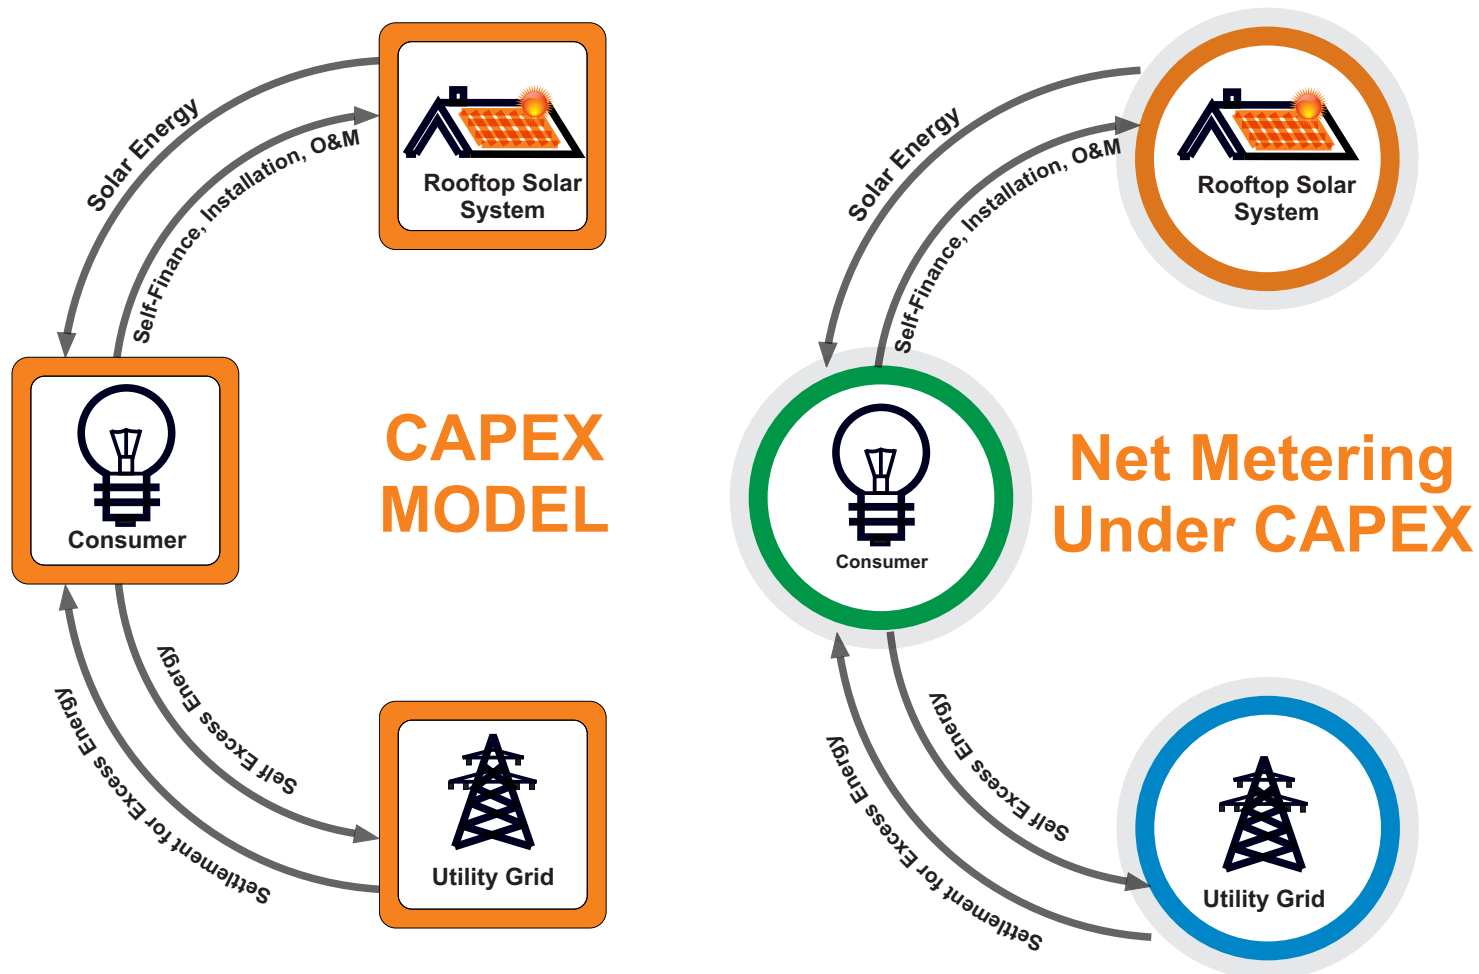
Solar Energy

Self-Finance, Installation, O&M

Rooftop Solar System

Consumer

CAPEX MODEL

Self Excess Energy

Settlement for Excess Energy

Utility Grid

Solar Energy

Self-Finance, Installation, O&M

Rooftop Solar System

Consumer

Net Metering Under CAPEX

Self Excess Energy

Settlement for Excess Energy

Utility Grid